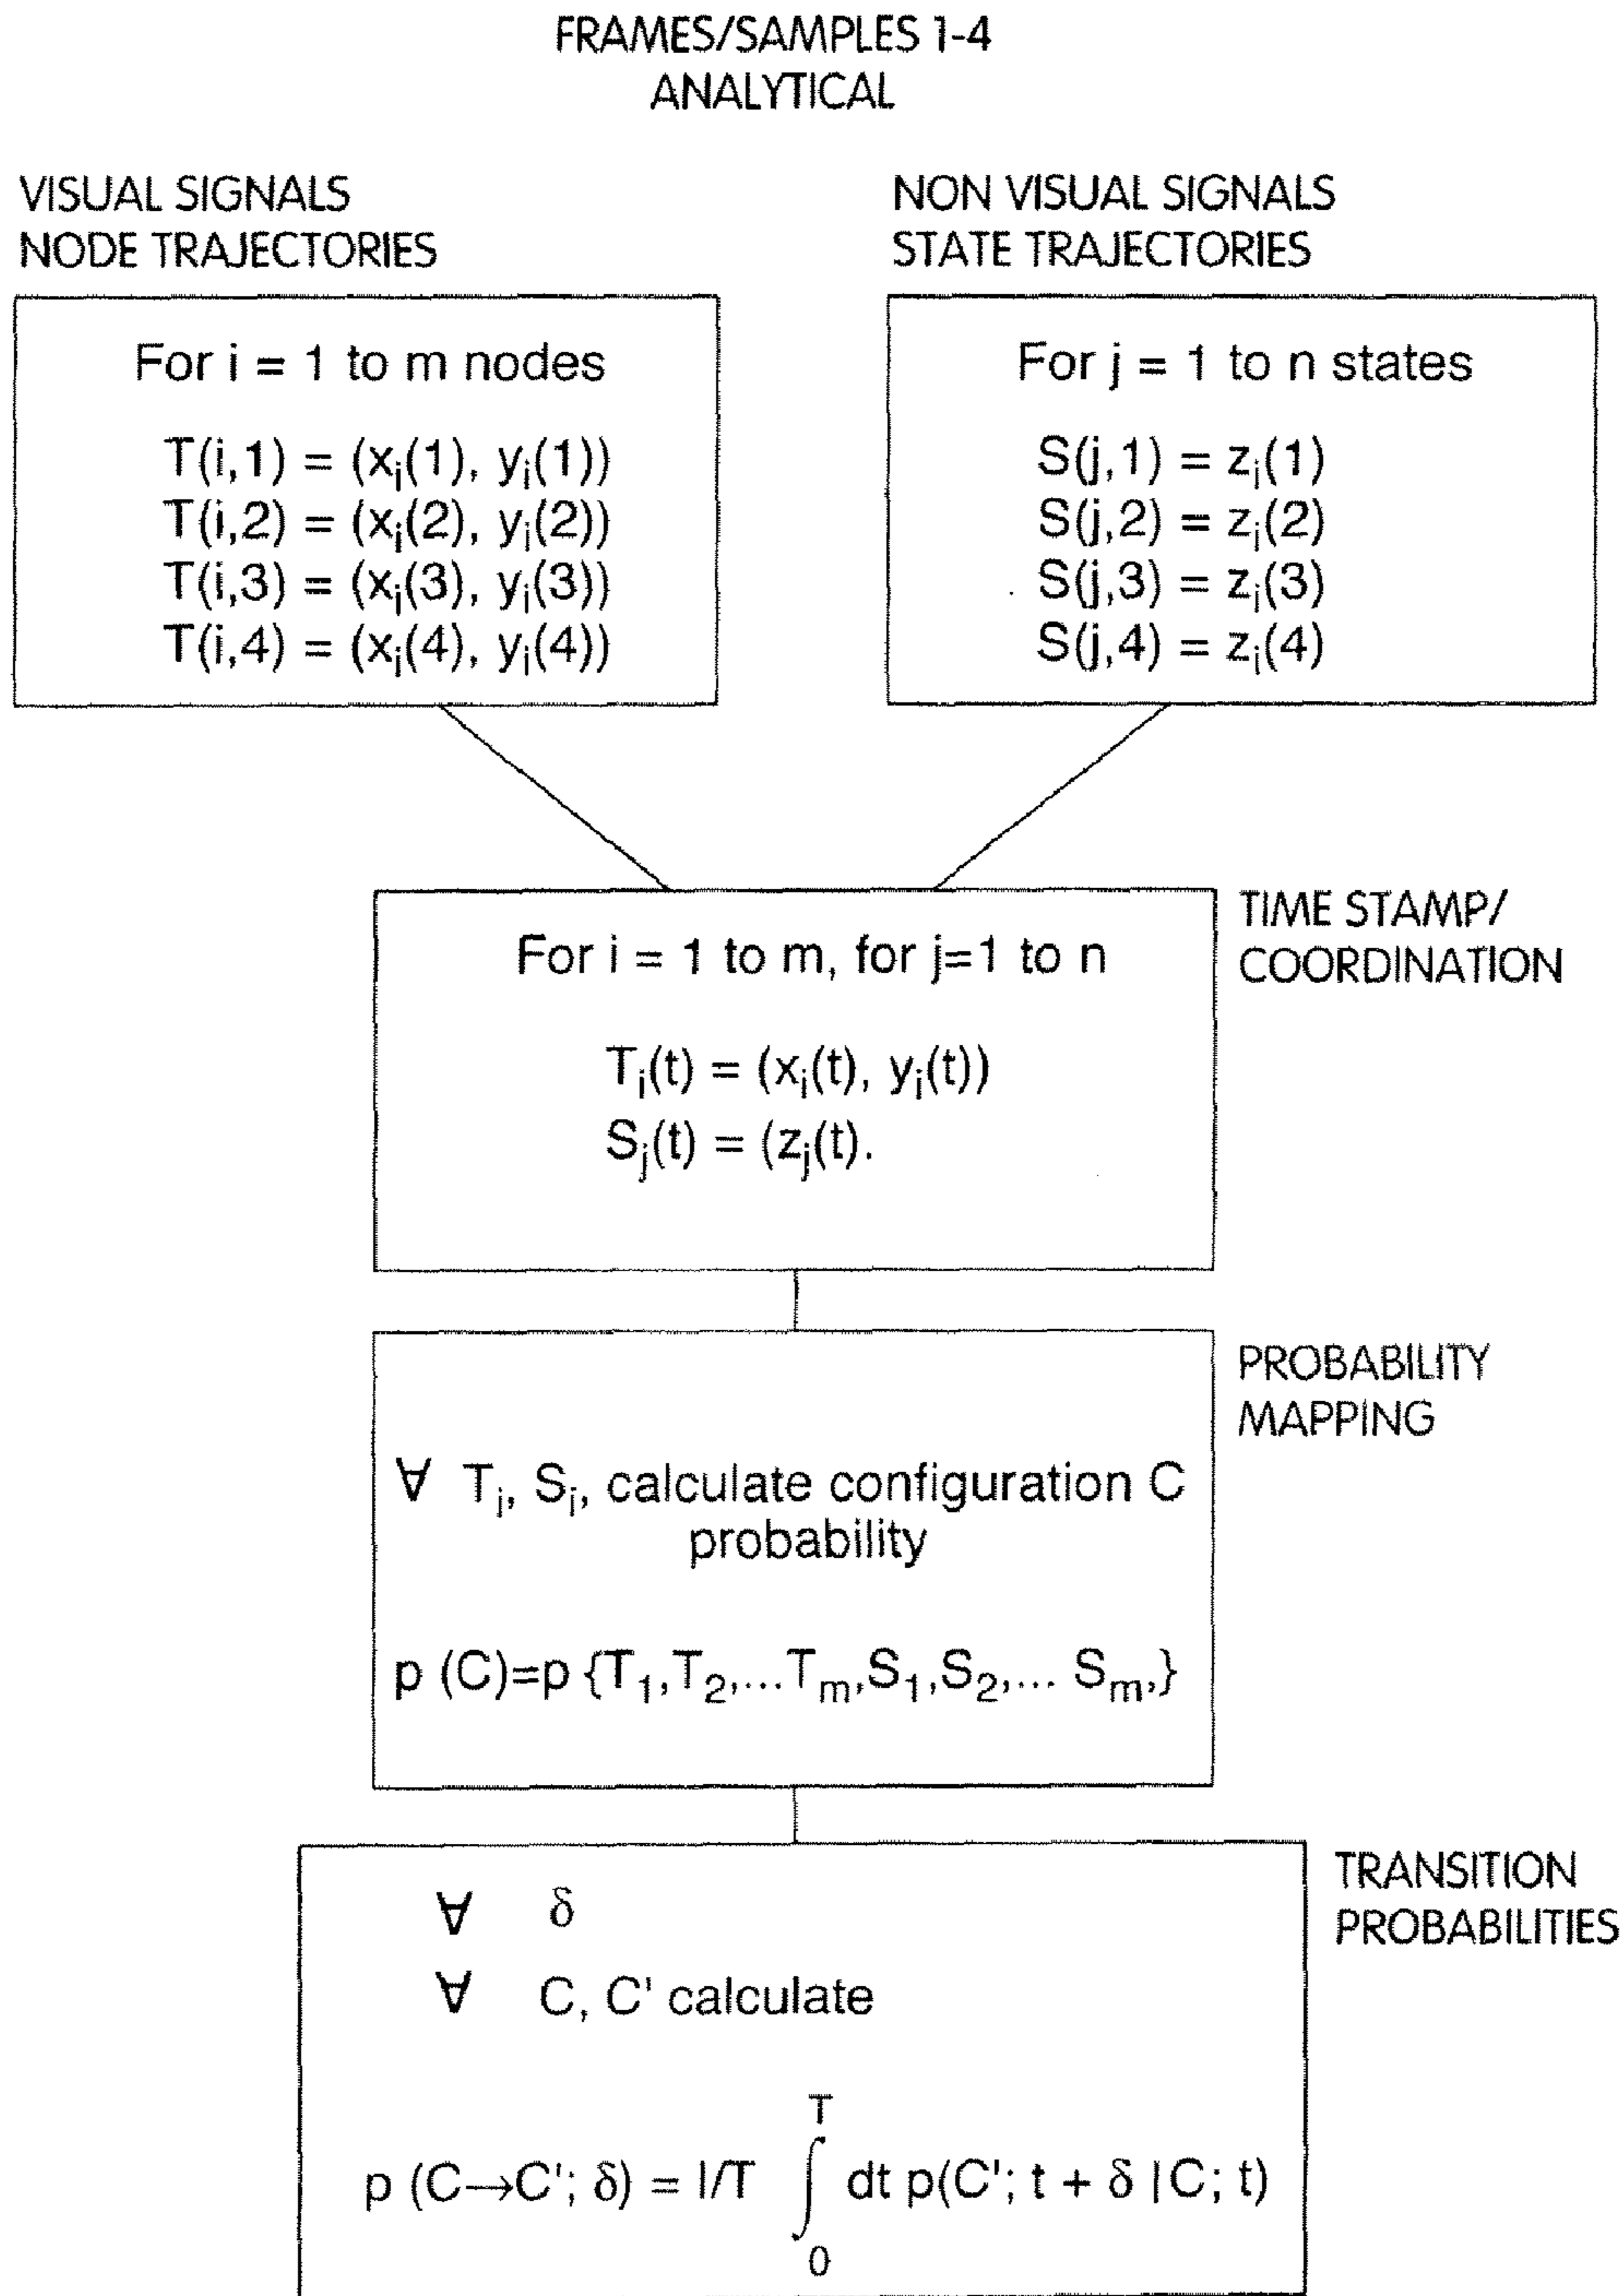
FRAMES/SAMPLES 1-4
ANALYTICAL

VISUAL SIGNALS
NODE TRAJECTORIES

NON VISUAL SIGNALS
STATE TRAJECTORIES

For i = 1 to m nodes

$T(i,1) = (x_i(1), y_i(1))$
$T(i,2) = (x_i(2), y_i(2))$
$T(i,3) = (x_i(3), y_i(3))$
$T(i,4) = (x_i(4), y_i(4))$

For j = 1 to n states

$S(j,1) = z_i(1)$
$S(j,2) = z_i(2)$
$S(j,3) = z_i(3)$
$S(j,4) = z_i(4)$

TIME STAMP/
COORDINATION

For i = 1 to m, for j=1 to n

$T_i(t) = (x_i(t), y_i(t))$
$S_j(t) = (z_j(t).$

PROBABILITY
MAPPING

$\forall$ $T_i$, $S_i$, calculate configuration C probability

$p\ (C)=p\ \{T_1,T_2,\ldots T_m,S_1,S_2,\ldots S_m,\}$

TRANSITION
PROBABILITIES

$\forall$ $\delta$
$\forall$ C, C' calculate

$p\ (C\rightarrow C';\ \delta) = I/T \int_0^T dt\ p(C';\ t + \delta\ |\ C;\ t)$